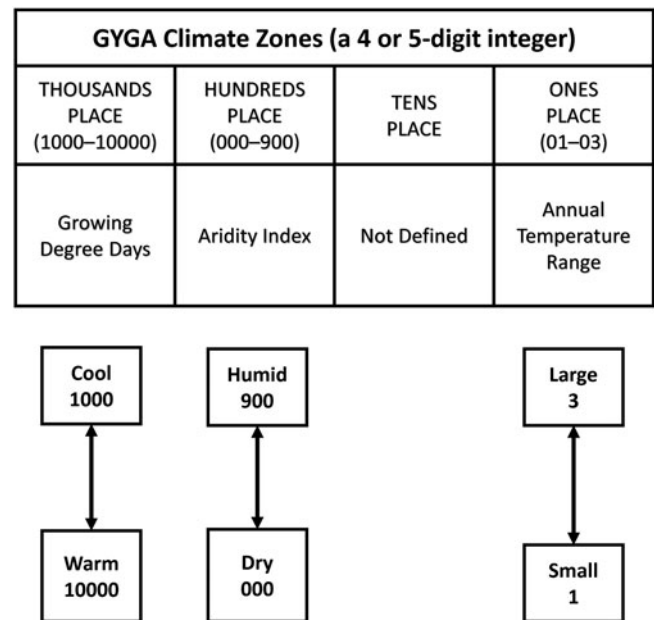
| GYGA Climate Zones (a 4 or 5-digit integer) | | | |
|---|---|---|---|
| THOUSANDS PLACE (1000–10000) | HUNDREDS PLACE (000–900) | TENS PLACE | ONES PLACE (01–03) |
| Growing Degree Days | Aridity Index | Not Defined | Annual Temperature Range |

Cool
1000

Warm
10000

Humid
900

Dry
000

Large
3

Small
1